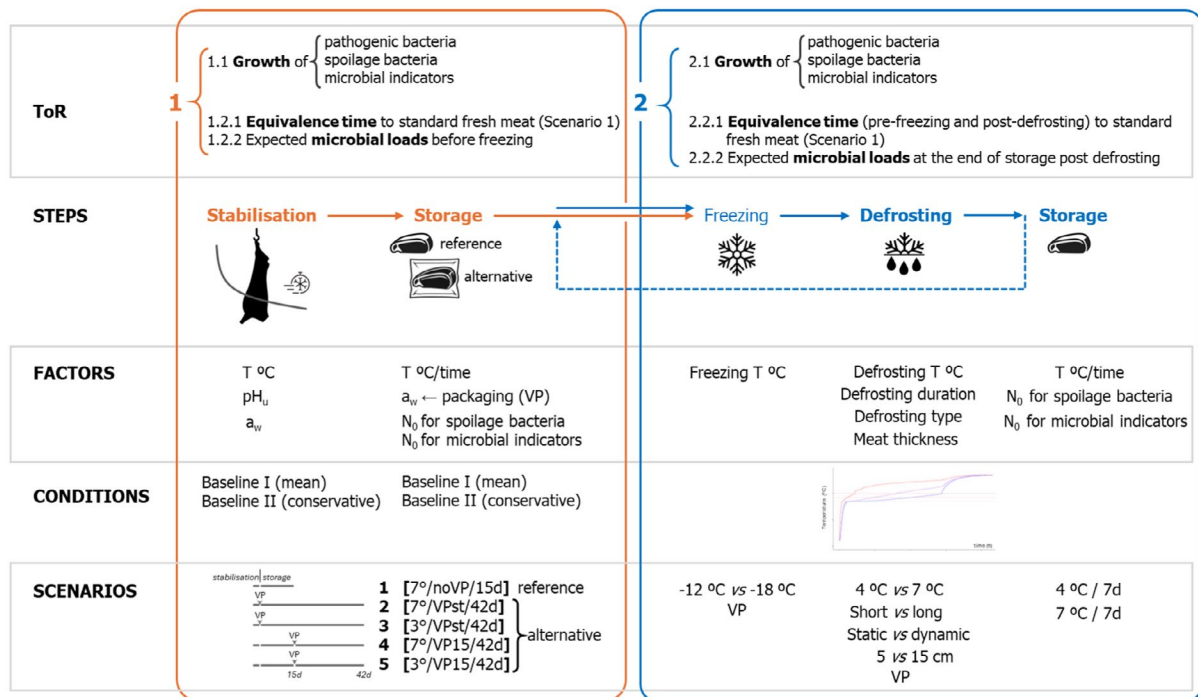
ToR

1

1.1 **Growth** of pathogenic bacteria, spoilage bacteria, microbial indicators

1.2.1 **Equivalence time** to standard fresh meat (Scenario 1)
1.2.2 Expected **microbial loads** before freezing

2

2.1 **Growth** of pathogenic bacteria, spoilage bacteria, microbial indicators

2.2.1 **Equivalence time** (pre-freezing and post-defrosting) to standard fresh meat (Scenario 1)
2.2.2 Expected **microbial loads** at the end of storage post defrosting

STEPS

Stabilisation → Storage → Freezing → Defrosting → Storage

reference
alternative

FACTORS

T ºC
pH$_u$
a$_w$

T ºC/time
a$_w$ ← packaging (VP)
N$_0$ for spoilage bacteria
N$_0$ for microbial indicators

Freezing T ºC

Defrosting T ºC
Defrosting duration
Defrosting type
Meat thickness

T ºC/time
N$_0$ for spoilage bacteria
N$_0$ for microbial indicators

CONDITIONS

Baseline I (mean)
Baseline II (conservative)

Baseline I (mean)
Baseline II (conservative)

Temperature (ºC)
time (h)

SCENARIOS

stabilisation storage
VP
VP
VP
VP
15d 42d

1 [7°/noVP/15d] reference
2 [7°/VPst/42d]
3 [3°/VPst/42d]
4 [7°/VP15/42d]
5 [3°/VP15/42d]
alternative

-12 ºC *vs* -18 ºC
VP

4 ºC *vs* 7 ºC
Short *vs* long
Static *vs* dynamic
5 *vs* 15 cm
VP

4 ºC / 7d
7 ºC / 7d